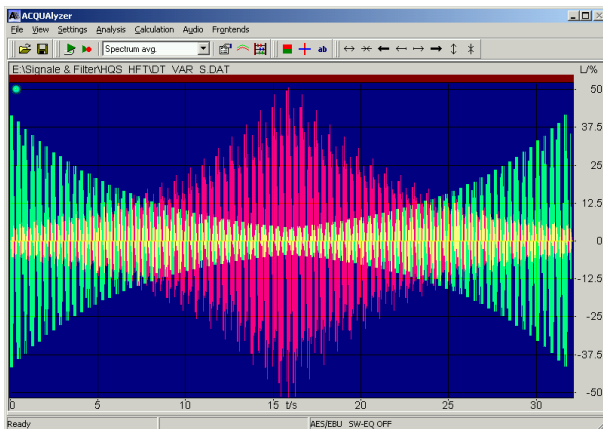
ACQUAlyzer

File View Settings Analysis Calculation Audio Frontends

Spectrum avg.

ab

E:\Signale & Filter\HQS HFT\DT VAR S.DAT

L/%

50

37.5

25

12.5

0

-12.5

-25

-37.5

-50

0

5

10

15 t/s

20

25

30

Ready

AES/EBU SW-EQ OFF